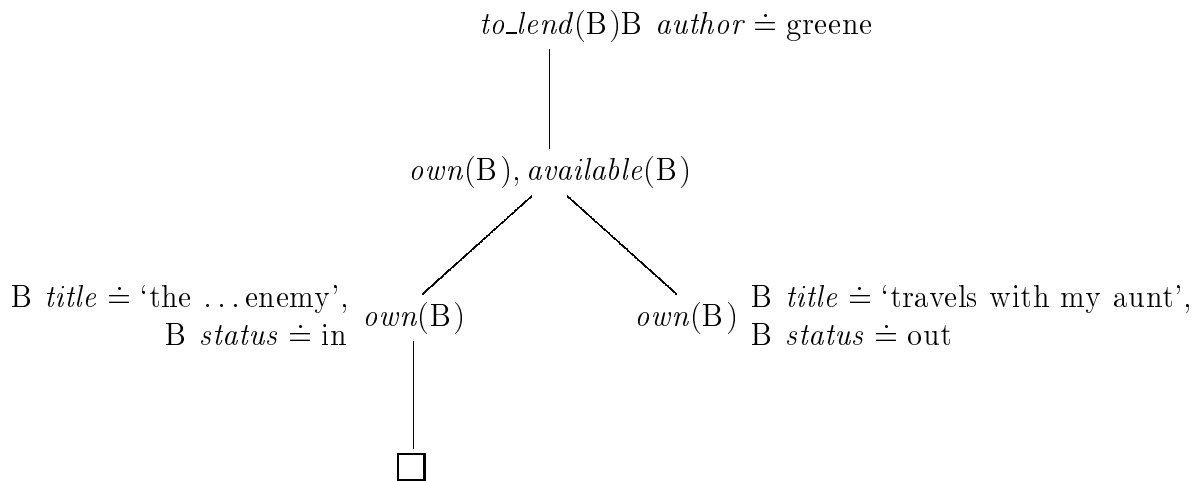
$to\_lend(\mathrm{B})\mathrm{B}\ \ author \doteq \mathrm{greene}$

$own(\mathrm{B}), available(\mathrm{B})$

$\mathrm{B}\ \ title \doteq$ 'the ... enemy', $\mathrm{B}\ \ status \doteq \mathrm{in}$

$own(\mathrm{B})$

$own(\mathrm{B})$

$\mathrm{B}\ \ title \doteq$ 'travels with my aunt', $\mathrm{B}\ \ status \doteq \mathrm{out}$

$\square$